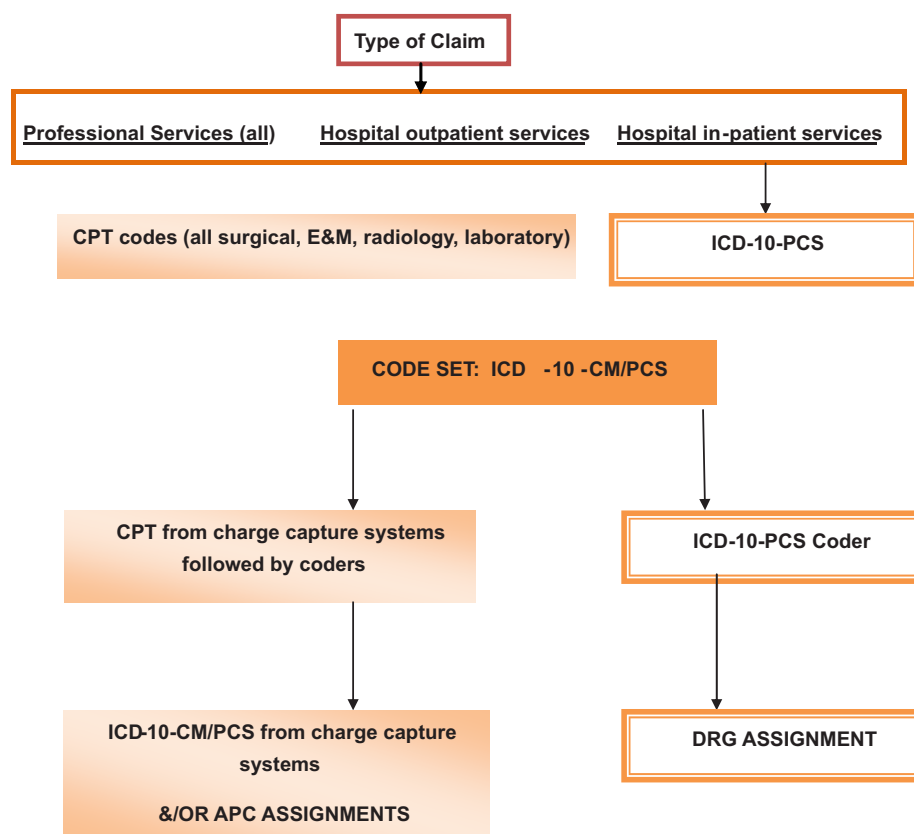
Type of Claim

Professional Services (all)

Hospital outpatient services

Hospital in-patient services

CPT codes (all surgical, E&M, radiology, laboratory)

ICD-10-PCS

CODE SET: ICD -10 -CM/PCS

CPT from charge capture systems followed by coders

ICD-10-PCS Coder

ICD-10-CM/PCS from charge capture systems

&/OR APC ASSIGNMENTS

DRG ASSIGNMENT